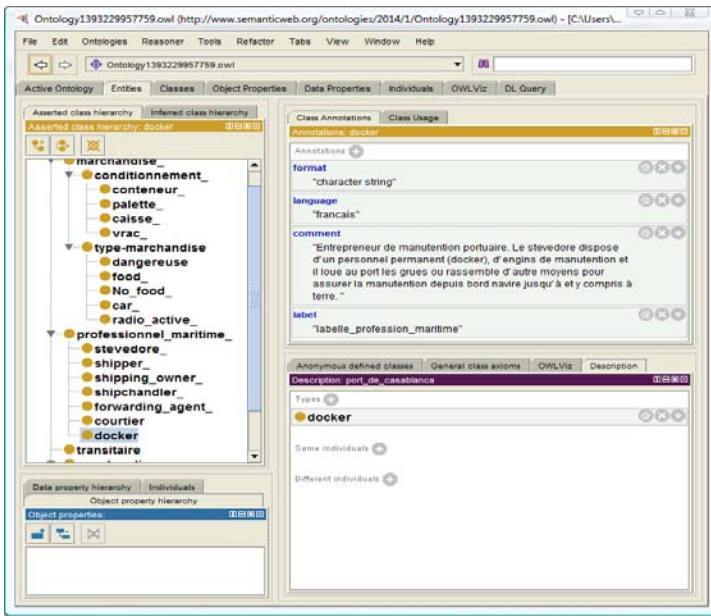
Ontology1393229957759.owl (http://www.semanticweb.org/ontologies/2014/1/Ontology1393229957759.owl) - [C:\Users\...

File Edit Ontologies Reasoner Tools Refactor Tabs View Window Help

Ontology1393229957759.owl

Active Ontology | Entities | Classes | Object Properties | Data Properties | Individuals | OWLViz | DL Query

Asserted class hierarchy | Inferred class hierarchy

Asserted class hierarchy: docker

marchandise_
conditionnement_
conteneur_
palette_
caisse_
vrac_
type-marchandise
dangereuse
food_
No_food_
car_
radio_active_
professionnel_maritime_
stevedore_
shipper_
shipping_owner_
shipchandler_
forwarding_agent_
courtier
docker
transitaire

Data property hierarchy | Individuals

Object property hierarchy

Object properties:

Class Annotations | Class Usage

Annotations: docker

Annotations

format
"character string"

language
"francais"

comment
"Entrepreneur de manutention portuaire. Le stevedore dispose d'un personnel permanent (docker), d' engins de manutention et il loue au port les grues ou rassemble d' autre moyens pour assurer la manutention depuis bord navire jusqu'à et y compris à terre. "

label
"labelle_profession_maritime"

Anonymous defined classes | General class axioms | OWLViz | Description

Description: port_de_casablanca

Types

docker

Same individuals

Different individuals